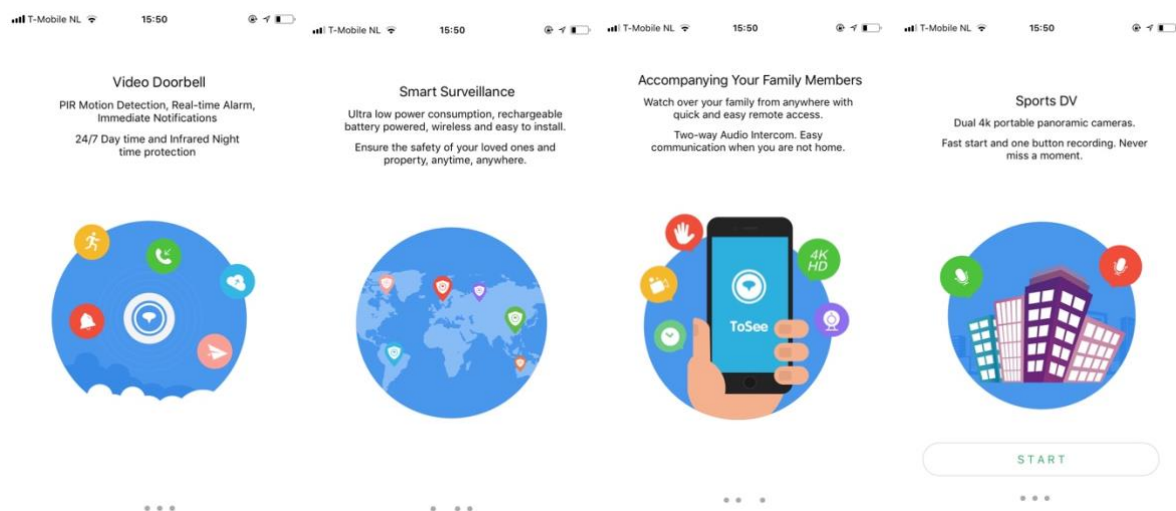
T-Mobile NL 15:50

Video Doorbell

PIR Motion Detection, Real-time Alarm, Immediate Notifications

24/7 Day time and Infrared Night time protection

T-Mobile NL 15:50

Smart Surveillance

Ultra low power consumption, rechargeable battery powered, wireless and easy to install.

Ensure the safety of your loved ones and property, anytime, anywhere.

T-Mobile NL 15:50

Accompanying Your Family Members

Watch over your family from anywhere with quick and easy remote access.

Two-way Audio Intercom. Easy communication when you are not home.

4K HD

ToSee

T-Mobile NL 15:50

Sports DV

Dual 4k portable panoramic cameras.

Fast start and one button recording. Never miss a moment.

START